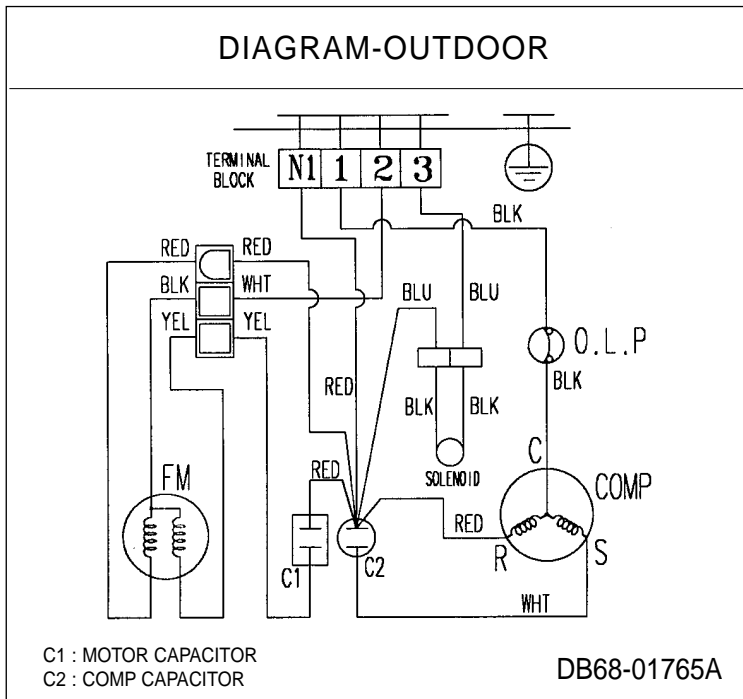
DIAGRAM-OUTDOOR

TERMINAL BLOCK

N1 1 2 3

BLK

RED RED

BLK WHT

YEL YEL

BLU BLU

O.L.P

BLK

RED

BLK BLK

C

SOLENOID

COMP

FM

RED

RED

C1

C2

R

S

WHT

C1 : MOTOR CAPACITOR
C2 : COMP CAPACITOR

DB68-01765A